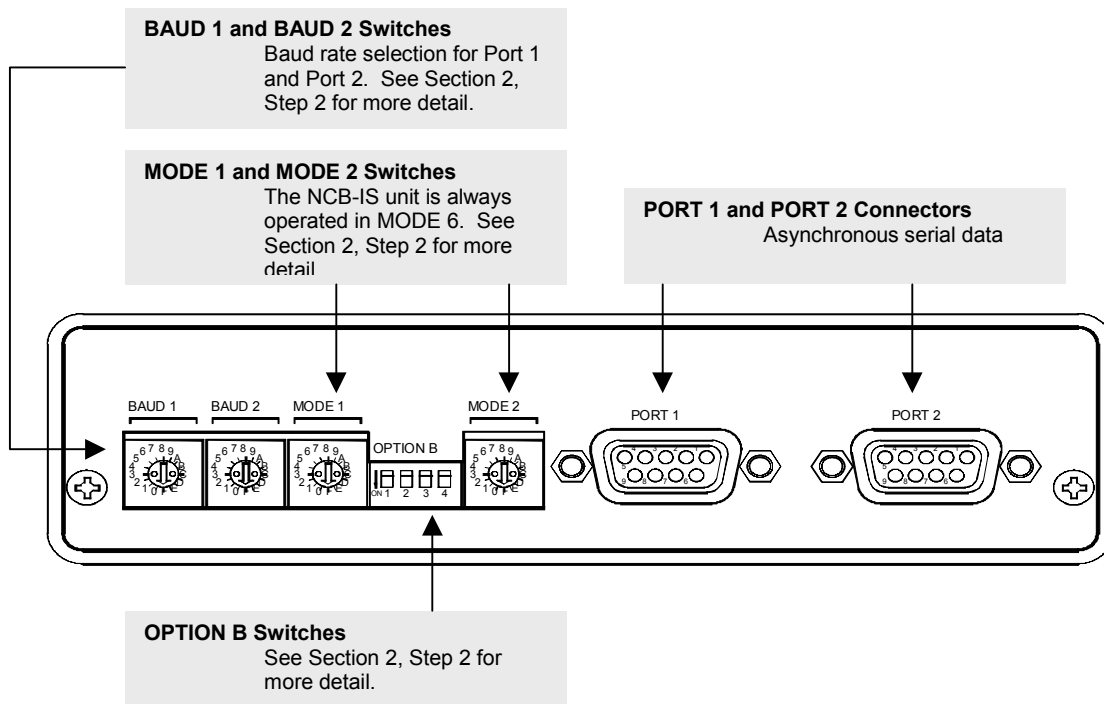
**BAUD 1 and BAUD 2 Switches**
Baud rate selection for Port 1 and Port 2. See Section 2, Step 2 for more detail.

**MODE 1 and MODE 2 Switches**
The NCB-IS unit is always operated in MODE 6. See Section 2, Step 2 for more detail.

**PORT 1 and PORT 2 Connectors**
Asynchronous serial data

BAUD 1
BAUD 2
MODE 1
OPTION B
MODE 2
PORT 1
PORT 2

ON 1 2 3 4

**OPTION B Switches**
See Section 2, Step 2 for more detail.